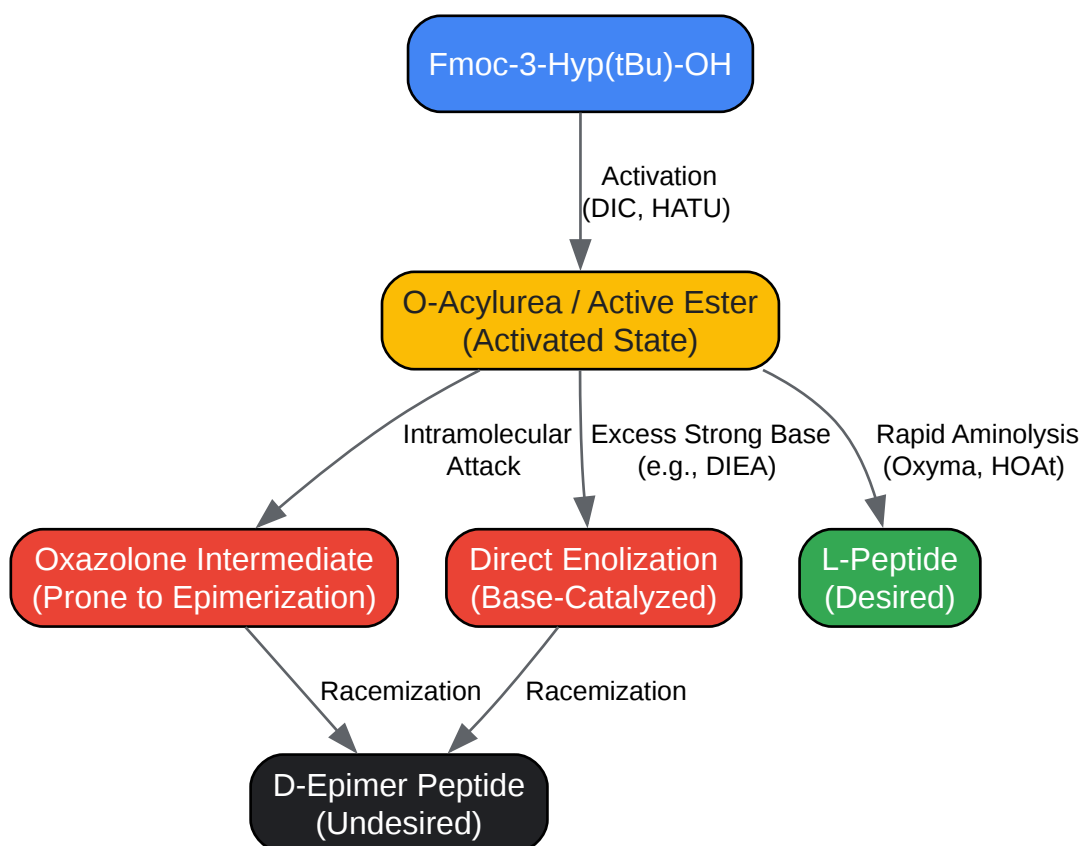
Fmoc-3-Hyp(tBu)-OH

Activation
(DIC, HATU)

O-Acylurea / Active Ester
(Activated State)

Intramolecular
Attack

Excess Strong Base
(e.g., DIEA)

Rapid Aminolysis
(Oxyma, HOAt)

Oxazolone Intermediate
(Prone to Epimerization)

Direct Enolization
(Base-Catalyzed)

L-Peptide
(Desired)

Racemization

Racemization

D-Epimer Peptide
(Undesired)